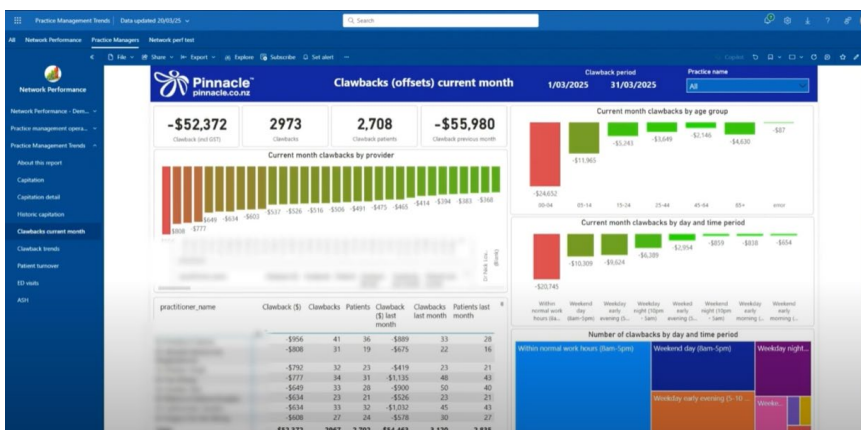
Practice Management Trends | Data updated 20/03/25

Search

All   Network Performance   Practice Managers   Network perf test

File   Share   Export   Explore   Subscribe   Set alert

Network Performance

Network Performance - Dem...
Practice management opera...
Practice Management Trends
About this report
Capitation
Capitation detail
Historic capitation
Clawbacks current month
Clawback trends
Patient turnover
ED visits
ASH

Pinnacle™
pinnacle.co.nz

Clawbacks (offsets) current month

Clawback period
1/03/2025   31/03/2025

Practice name
All

-$52,372
Clawback (incl GST)

2973
Clawbacks

2,708
Clawback patients

-$55,980
Clawback previous month

Current month clawbacks by provider

-$808  -$777  -$649  -$634  -$603  -$537  -$526  -$516  -$506  -$491  -$475  -$465  -$414  -$394  -$383  -$368

Current month clawbacks by age group

-$24,632  -$11,965  -$5,243  -$3,649  -$2,146  -$4,630  -$87

00-04  05-14  15-24  25-44  45-64  65+  error

Current month clawbacks by day and time period

-$20,745  -$10,309  -$9,624  -$6,389  -$2,954  -$859  -$838  -$654

Within normal work hours (8a...  Weekend day (8am-5pm)  Weekday early evening (5...  Weekday night (10pm - 5am)  Weekend early evening (5...  Weekend night (10pm - 5am)  Weekday early morning (...  Weekend early morning (...

| practitioner_name | Clawback ($) | Clawbacks | Patients | Clawback ($) last month | Clawbacks last month | Patients last month |
|---|---|---|---|---|---|---|
| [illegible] | -$956 | 41 | 36 | -$889 | 33 | 28 |
| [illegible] | -$808 | 31 | 19 | -$675 | 22 | 16 |
| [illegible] | -$792 | 32 | 23 | -$419 | 23 | 21 |
| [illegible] | -$777 | 34 | 31 | -$1,135 | 48 | 43 |
| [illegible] | -$649 | 33 | 28 | -$900 | 50 | 40 |
| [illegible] | -$634 | 23 | 21 | -$526 | 23 | 21 |
| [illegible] | -$634 | 33 | 32 | -$1,032 | 45 | 43 |
| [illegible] | -$608 | 27 | 24 | -$578 | 30 | 27 |

Number of clawbacks by day and time period

Within normal work hours (8am-5pm)
Weekend day (8am-5pm)
Weekday night...
Weekday early evening (5-10 ...
Weeke...